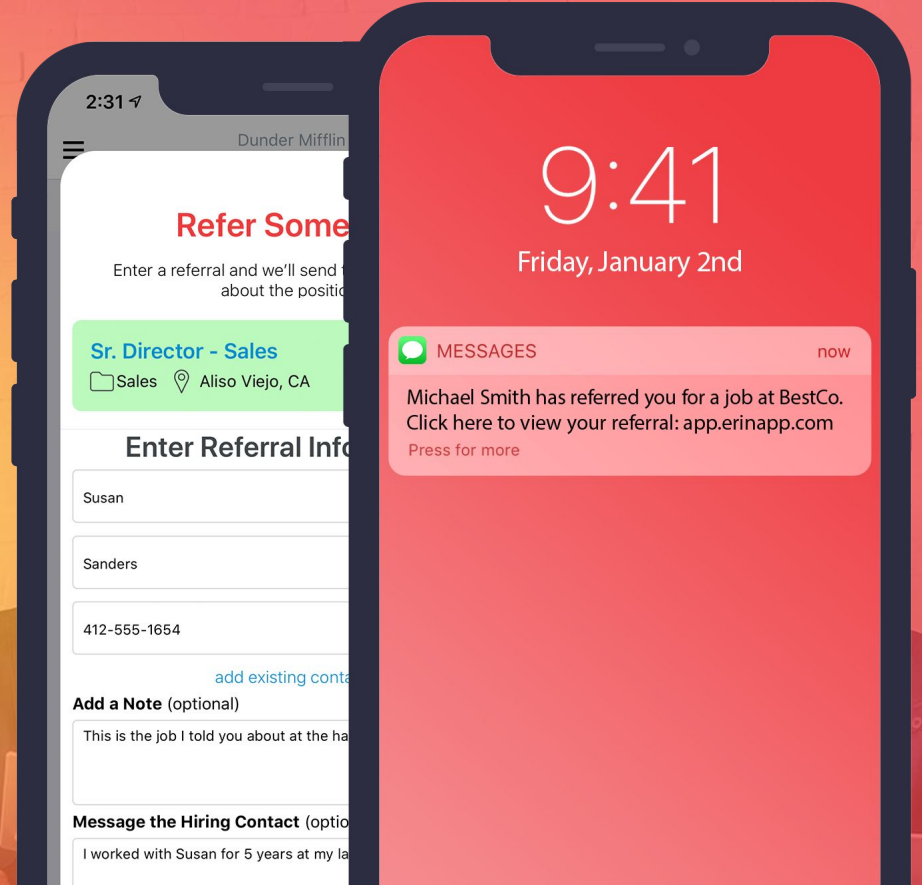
2:31

Dunder Mifflin

Refer Some

Enter a referral and we'll send about the positic

Sr. Director - Sales
Sales Aliso Viejo, CA

Enter Referral Info

Susan

Sanders

412-555-1654

add existing conta

Add a Note (optional)

This is the job I told you about at the ha

Message the Hiring Contact (optio

I worked with Susan for 5 years at my la

9:41
Friday, January 2nd

MESSAGES now

Michael Smith has referred you for a job at BestCo. Click here to view your referral: app.erinapp.com

Press for more